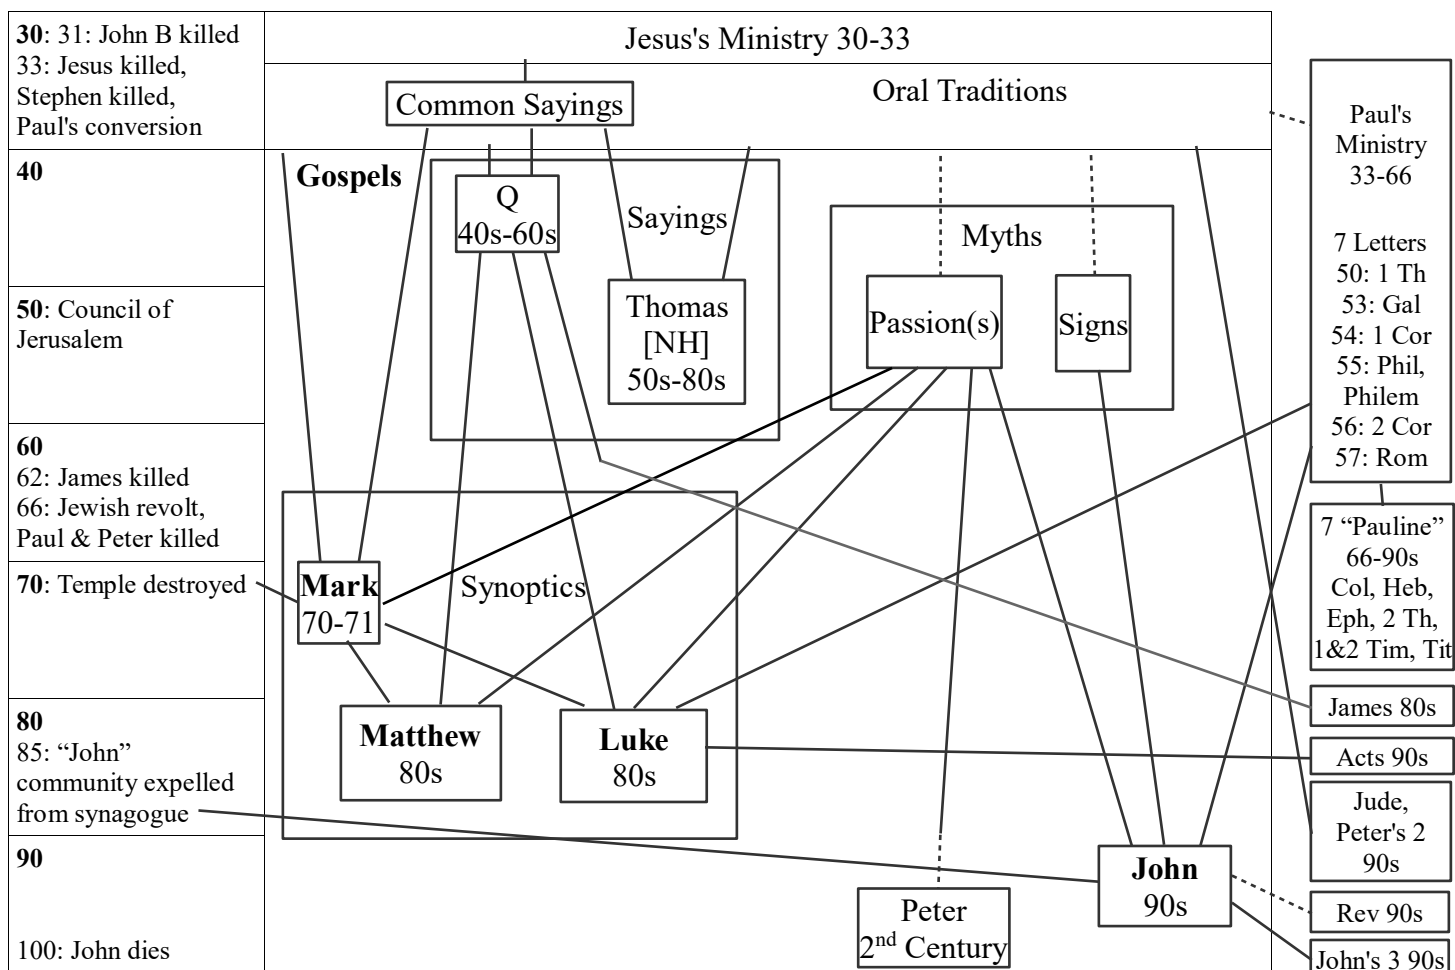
30: 31: John B killed
33: Jesus killed, Stephen killed, Paul's conversion

40

50: Council of Jerusalem

60
62: James killed
66: Jewish revolt, Paul & Peter killed

70: Temple destroyed

80
85: "John" community expelled from synagogue

90

100: John dies

Jesus's Ministry 30-33

Common Sayings

Oral Traditions

Gospels

Q
40s-60s

Sayings

Thomas
[NH]
50s-80s

Myths

Passion(s)

Signs

Synoptics

Mark
70-71

Matthew
80s

Luke
80s

John
90s

Peter
2$^{nd}$ Century

Paul's Ministry
33-66

7 Letters
50: 1 Th
53: Gal
54: 1 Cor
55: Phil, Philem
56: 2 Cor
57: Rom

7 "Pauline"
66-90s
Col, Heb, Eph, 2 Th, 1&2 Tim, Tit

James 80s

Acts 90s

Jude, Peter's 2
90s

Rev 90s

John's 3 90s